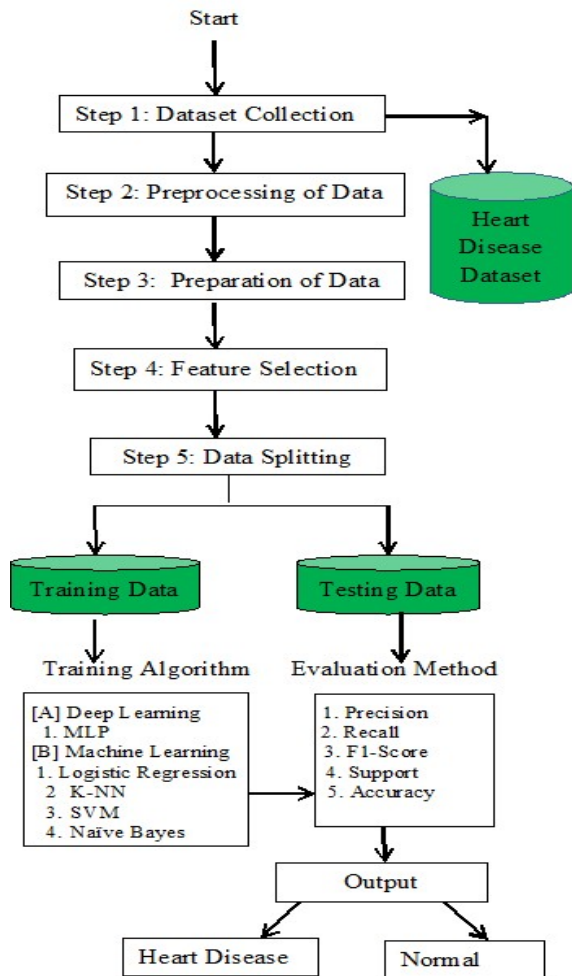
Start

Step 1: Dataset Collection

Heart Disease Dataset

Step 2: Preprocessing of Data

Step 3: Preparation of Data

Step 4: Feature Selection

Step 5: Data Splitting

Training Data

Testing Data

Training Algorithm

Evaluation Method

[A] Deep Learning
1. MLP
[B] Machine Learning
1. Logistic Regression
2 K-NN
3. SVM
4. Naïve Bayes

1. Precision
2. Recall
3. F1-Score
4. Support
5. Accuracy

Output

Heart Disease

Normal